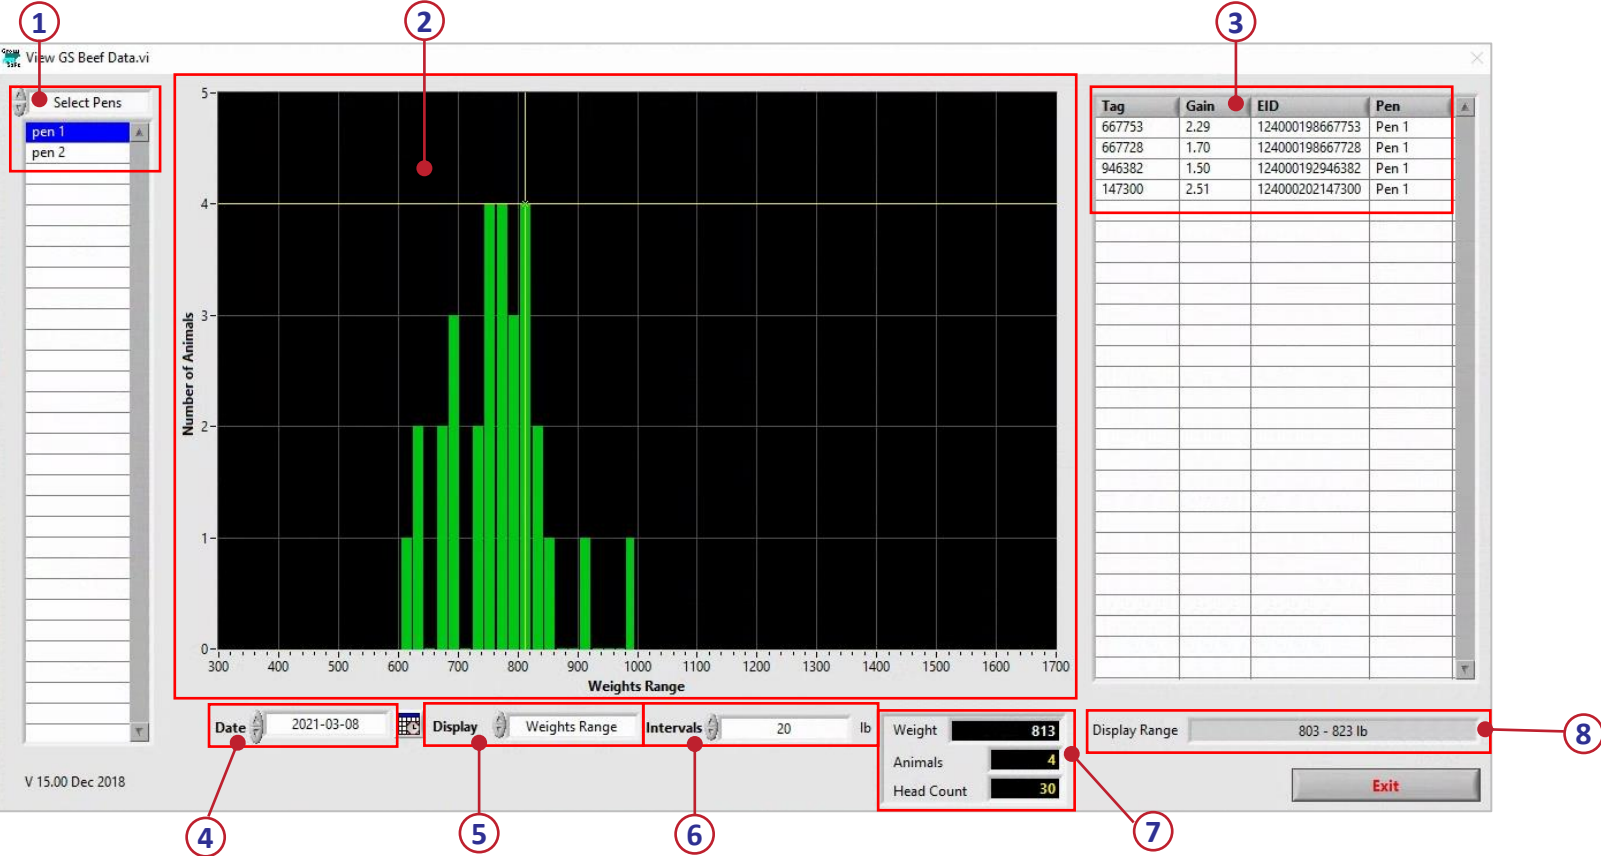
1
2
3
View GS Beef Data.vi

Select Pens
pen 1
pen 2

5
4
3
2
1
0
Number of Animals
300 400 500 600 700 800 900 1000 1100 1200 1300 1400 1500 1600 1700
Weights Range

| Tag | Gain | EID | Pen |
|---|---|---|---|
| 667753 | 2.29 | 124000198667753 | Pen 1 |
| 667728 | 1.70 | 124000198667728 | Pen 1 |
| 946382 | 1.50 | 124000192946382 | Pen 1 |
| 147300 | 2.51 | 124000202147300 | Pen 1 |

Date 2021-03-08
Display Weights Range
Intervals 20 lb
Weight 813
Animals 4
Head Count 30
Display Range 803 - 823 lb
Exit

V 15.00 Dec 2018

4
5
6
7
8